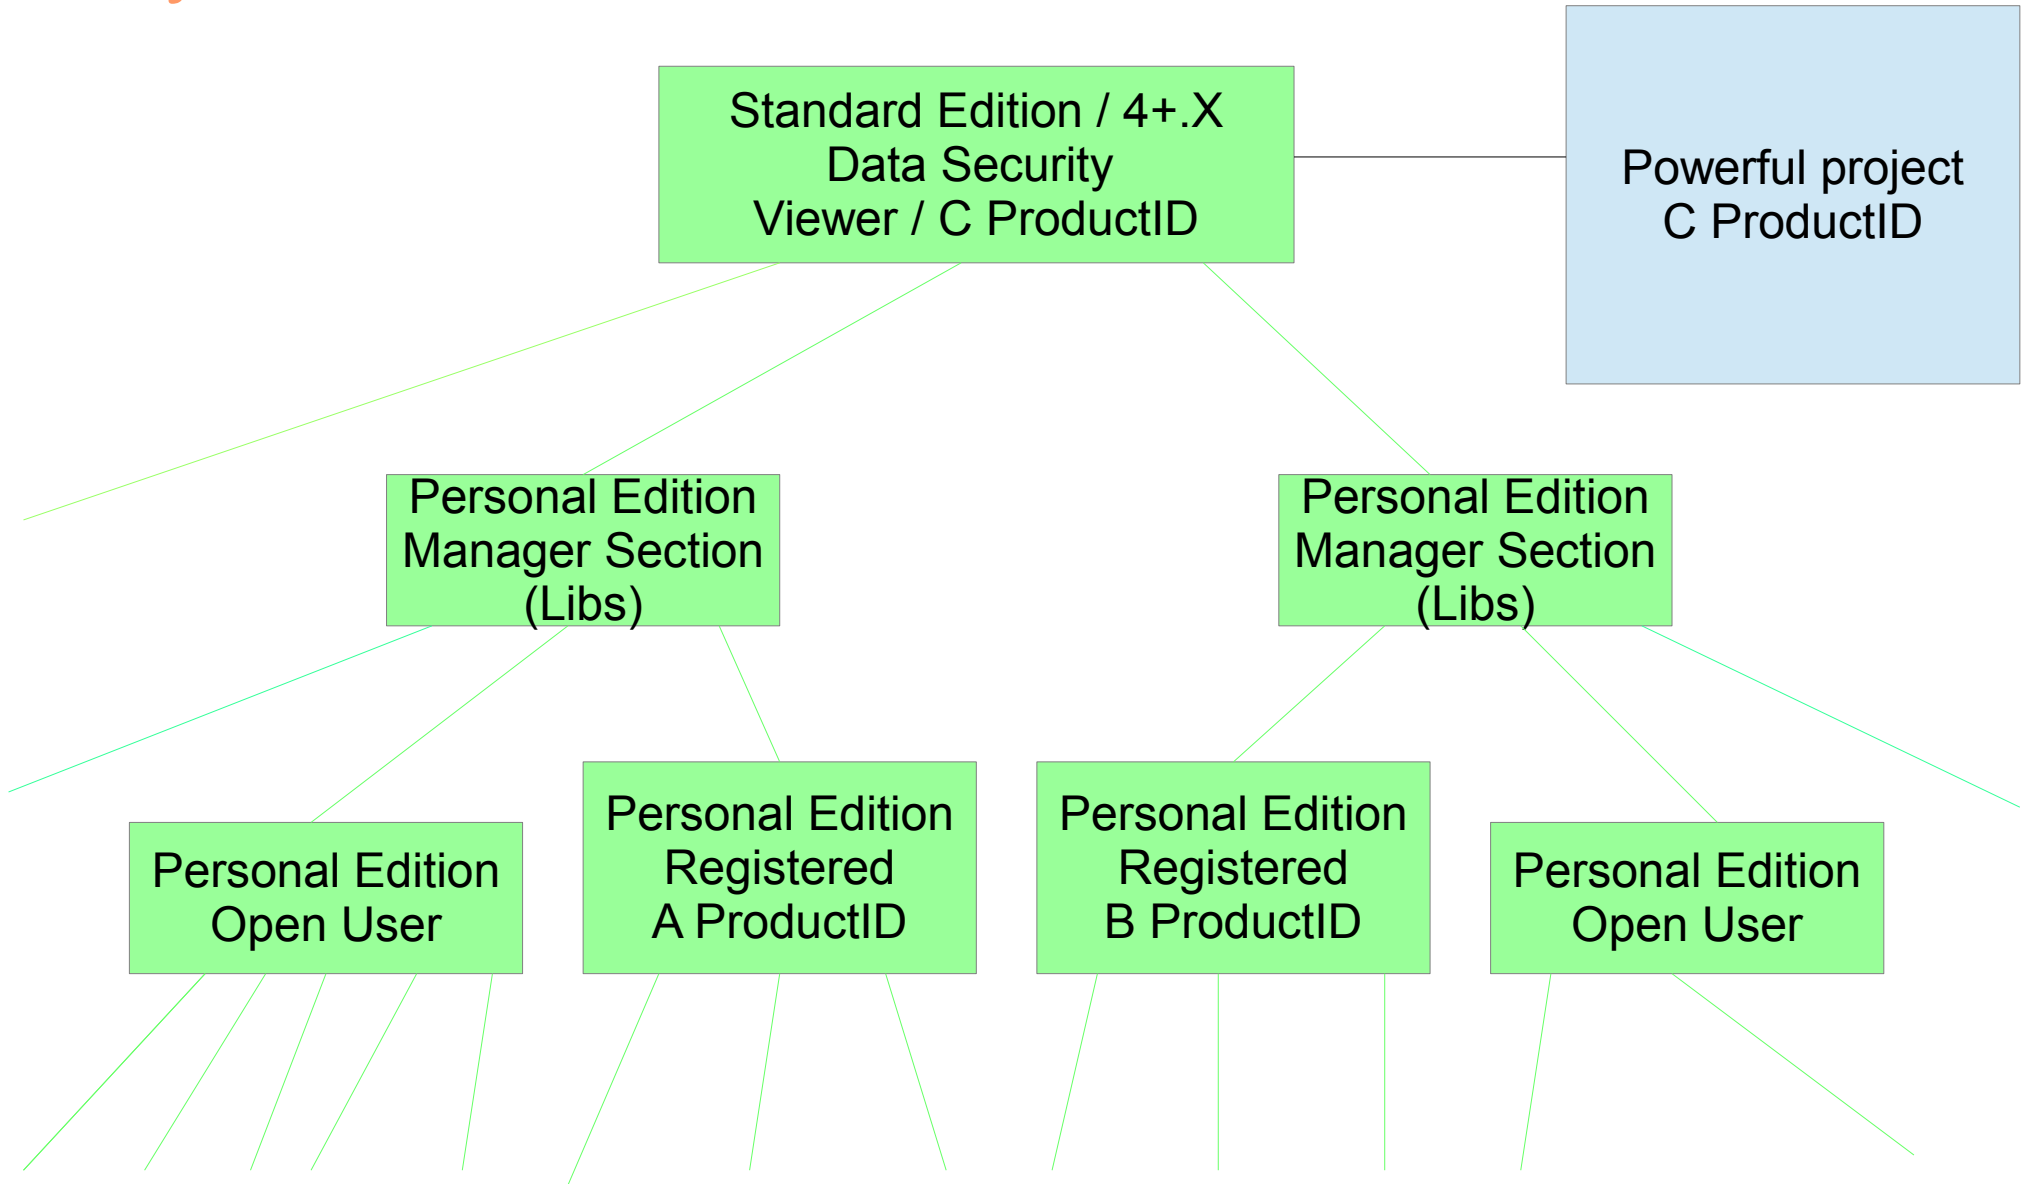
Standard Edition / 4+.X
Data Security
Viewer / C ProductID

Powerful project
C ProductID

Personal Edition
Manager Section
(Libs)

Personal Edition
Manager Section
(Libs)

Personal Edition
Open User

Personal Edition
Registered
A ProductID

Personal Edition
Registered
B ProductID

Personal Edition
Open User